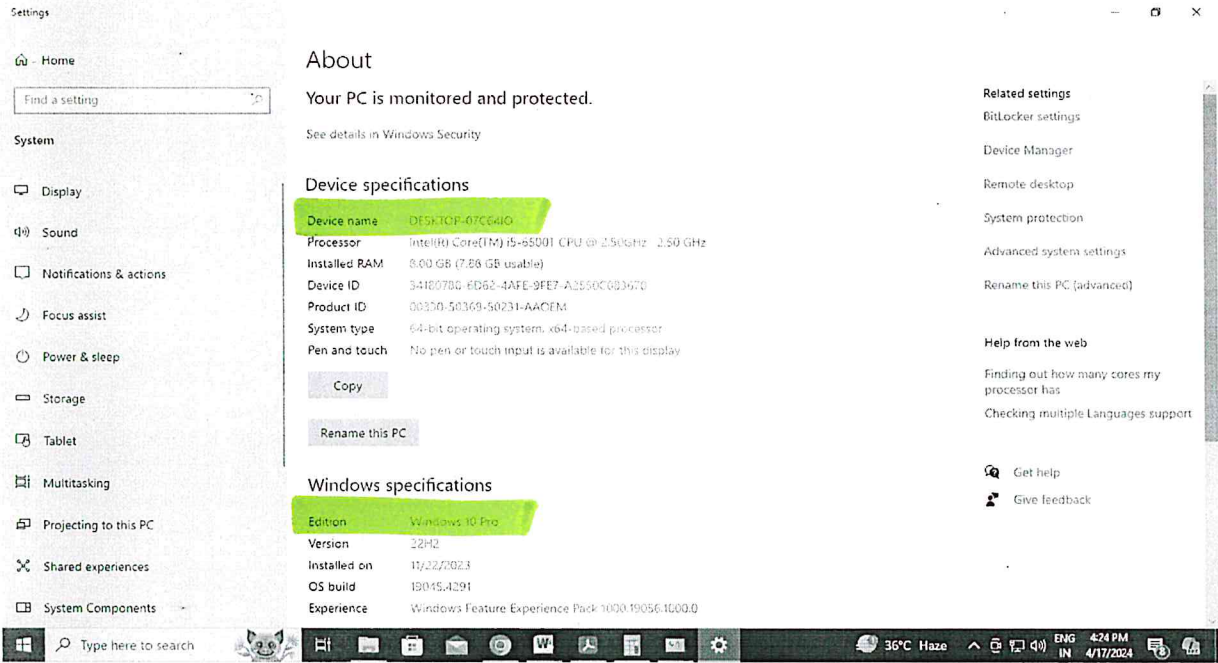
Settings

Home

Find a setting

System

Display

Sound

Notifications & actions

Focus assist

Power & sleep

Storage

Tablet

Multitasking

Projecting to this PC

Shared experiences

System Components

About

Your PC is monitored and protected.

See details in Windows Security

Device specifications

| | |
|---|---|
| Device name | DESKTOP-07C64IO |
| Processor | Intel(R) Core(TM) i5-6500T CPU @ 2.50GHz 2.50 GHz |
| Installed RAM | 8.00 GB (7.88 GB usable) |
| Device ID | 34180780-6D62-4AFE-9FE7-A2550C083670 |
| Product ID | 00330-50369-50231-AAOEM |
| System type | 64-bit operating system, x64-based processor |
| Pen and touch | No pen or touch input is available for this display |

Copy

Rename this PC

Windows specifications

| | |
|---|---|
| Edition | Windows 10 Pro |
| Version | 22H2 |
| Installed on | 11/22/2023 |
| OS build | 19045.4291 |
| Experience | Windows Feature Experience Pack 1000.19056.1000.0 |

Related settings

BitLocker settings

Device Manager

Remote desktop

System protection

Advanced system settings

Rename this PC (advanced)

Help from the web

Finding out how many cores my processor has

Checking multiple Languages support

Get help

Give feedback

Type here to search

36°C Haze

ENG IN

4:24 PM 4/17/2024